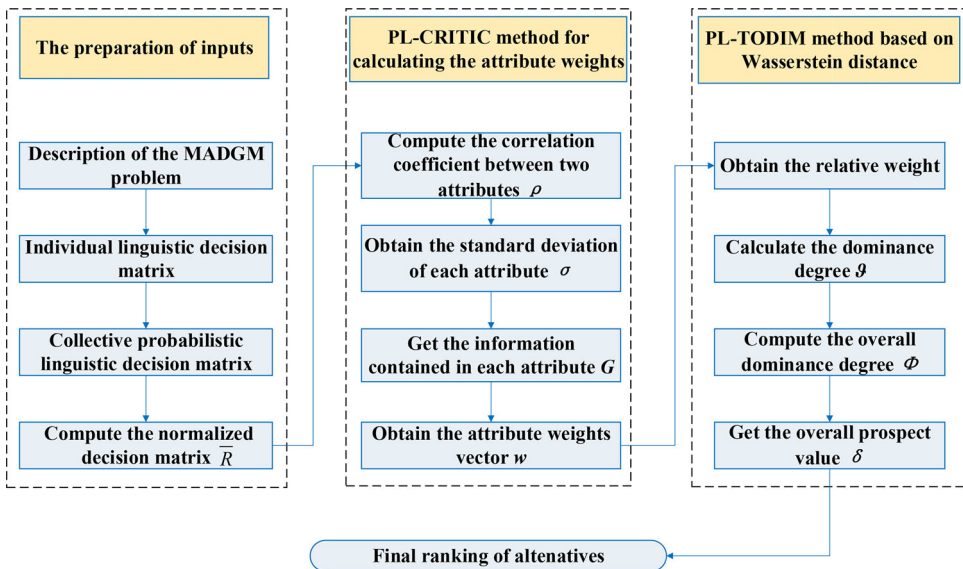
The preparation of inputs

Description of the MADGM problem

Individual linguistic decision matrix

Collective probabilistic linguistic decision matrix

Compute the normalized decision matrix $\overline{R}$

PL-CRITIC method for calculating the attribute weights

Compute the correlation coefficient between two attributes $\rho$

Obtain the standard deviation of each attribute $\sigma$

Get the information contained in each attribute $G$

Obtain the attribute weights vector $w$

PL-TODIM method based on Wasserstein distance

Obtain the relative weight

Calculate the dominance degree $\vartheta$

Compute the overall dominance degree $\Phi$

Get the overall prospect value $\delta$

Final ranking of altenatives